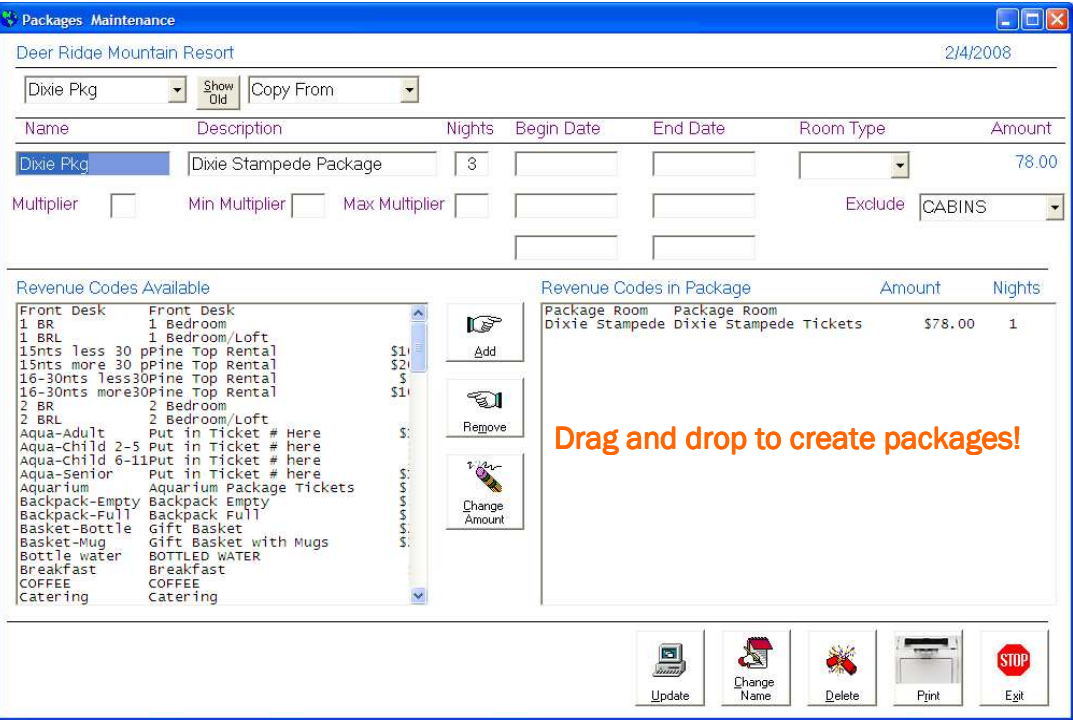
Packages Maintenance

Deer Ridge Mountain Resort 2/4/2008

Dixie Pkg
Show Old
Copy From

| Name | Description | Nights | Begin Date | End Date | Room Type | Amount |
|---|---|---|---|---|---|---|
| Dixie Pkg | Dixie Stampede Package | 3 | | | | 78.00 |

Multiplier
Min Multiplier
Max Multiplier
Exclude CABINS

Revenue Codes Available

Front Desk Front Desk
1 BR 1 Bedroom
1 BRL 1 Bedroom/Loft
15nts less 30 pPine Top Rental $1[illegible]
15nts more 30 pPine Top Rental $2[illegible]
16-30nts less30Pine Top Rental $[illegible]
16-30nts more30Pine Top Rental $1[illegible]
2 BR 2 Bedroom
2 BRL 2 Bedroom/Loft
Aqua-Adult Put in Ticket # Here $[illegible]
Aqua-Child 2-5 Put in Ticket # here
Aqua-Child 6-11Put in Ticket # here
Aqua-Senior Put in Ticket # here $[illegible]
Aquarium Aquarium Package Tickets $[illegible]
Backpack-Empty Backpack Empty $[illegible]
Backpack-Full Backpack Full $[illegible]
Basket-Bottle Gift Basket $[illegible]
Basket-Mug Gift Basket with Mugs $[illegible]
Bottle water BOTTLED WATER
Breakfast Breakfast
COFFEE COFFEE
Catering Catering

Add
Remove
Change Amount

Revenue Codes in Package Amount Nights

Package Room Package Room
Dixie Stampede Dixie Stampede Tickets $78.00 1

Drag and drop to create packages!

Update
Change Name
Delete
Print
STOP
Exit